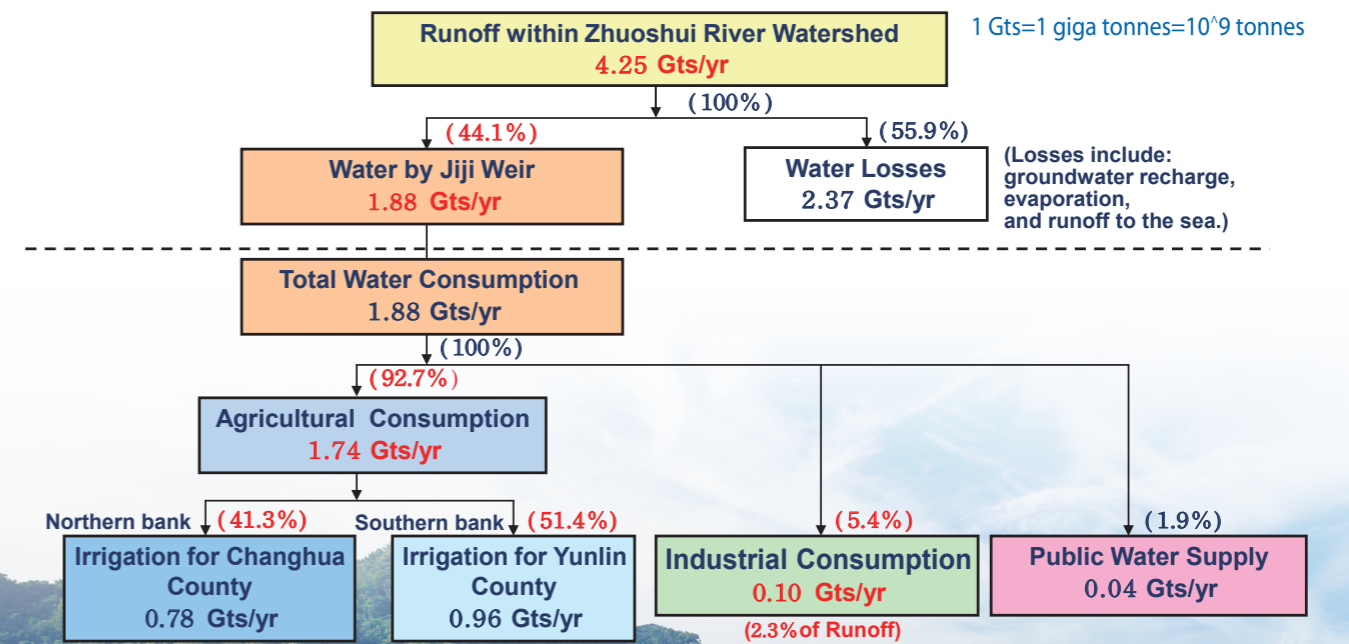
Runoff within Zhuoshui River Watershed
4.25 Gts/yr

1 Gts=1 giga tonnes=10^9 tonnes

(100%)

(44.1%)
Water by Jiji Weir
1.88 Gts/yr

(55.9%)
Water Losses
2.37 Gts/yr

(Losses include: groundwater recharge, evaporation, and runoff to the sea.)

Total Water Consumption
1.88 Gts/yr

(100%)

(92.7%)
Agricultural Consumption
1.74 Gts/yr

Northern bank (41.3%)
Irrigation for Changhua County
0.78 Gts/yr

Southern bank (51.4%)
Irrigation for Yunlin County
0.96 Gts/yr

(5.4%)
Industrial Consumption
0.10 Gts/yr
(2.3% of Runoff)

(1.9%)
Public Water Supply
0.04 Gts/yr